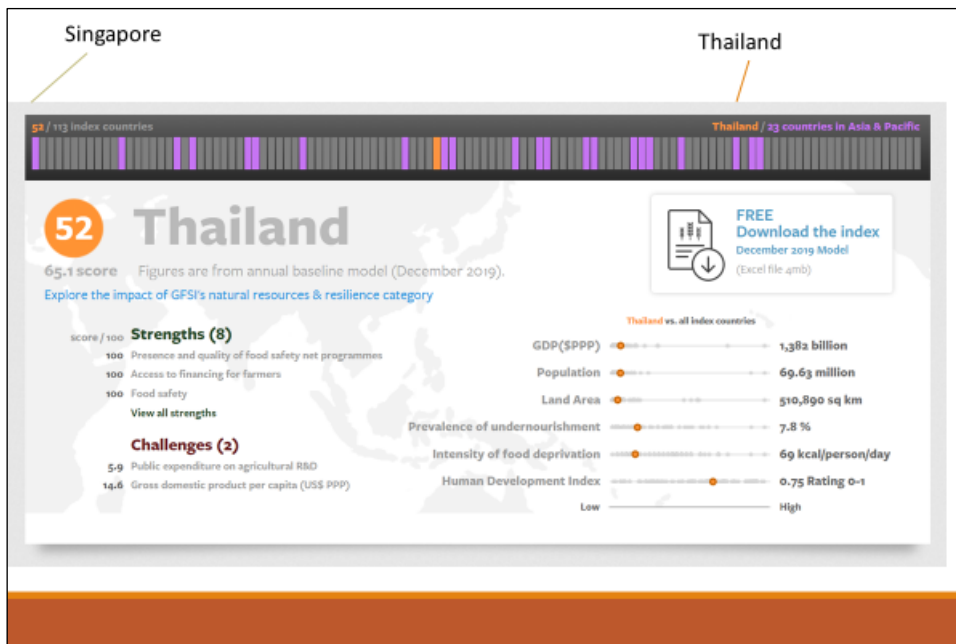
Singapore

Thailand

52 / 113 index countries

Thailand / 23 countries in Asia & Pacific

52 Thailand

65.1 score Figures are from annual baseline model (December 2019).

Explore the impact of GFSI's natural resources & resilience category

FREE
Download the index
December 2019 Model
(Excel file 4mb)

score / 100 Strengths (8)

100 Presence and quality of food safety net programmes
100 Access to financing for farmers
100 Food safety
View all strengths

Challenges (2)

5.9 Public expenditure on agricultural R&D
14.6 Gross domestic product per capita (US$ PPP)

Thailand vs. all index countries

| | |
|---|---|
| GDP($PPP) | 1,382 billion |
| Population | 69.63 million |
| Land Area | 510,890 sq km |
| Prevalence of undernourishment | 7.8 % |
| Intensity of food deprivation | 69 kcal/person/day |
| Human Development Index | 0.75 Rating 0-1 |

Low High